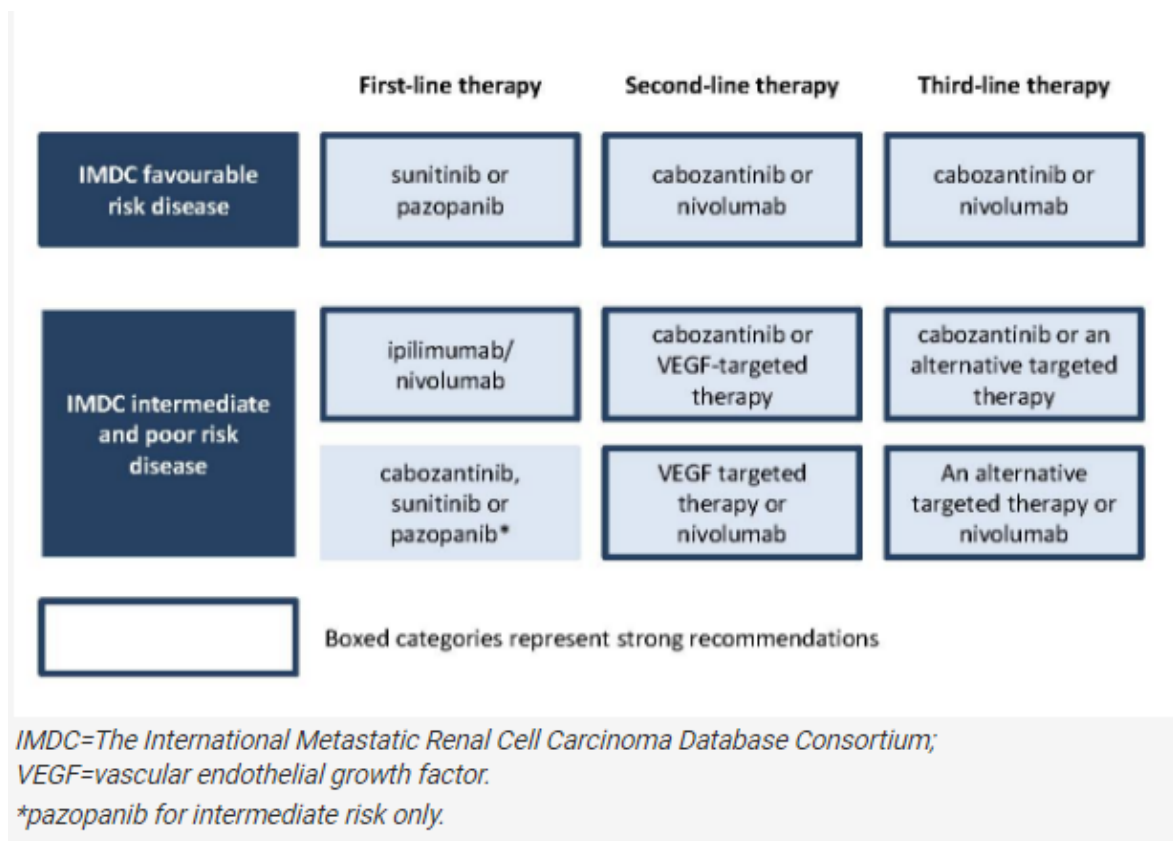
| | First-line therapy | Second-line therapy | Third-line therapy |
|---|---|---|---|
| IMDC favourable risk disease | sunitinib or pazopanib | cabozantinib or nivolumab | cabozantinib or nivolumab |
| IMDC intermediate and poor risk disease | ipilimumab/ nivolumab | cabozantinib or VEGF-targeted therapy | cabozantinib or an alternative targeted therapy |
| | cabozantinib, sunitinib or pazopanib* | VEGF targeted therapy or nivolumab | An alternative targeted therapy or nivolumab |

Boxed categories represent strong recommendations

IMDC=The International Metastatic Renal Cell Carcinoma Database Consortium; VEGF=vascular endothelial growth factor.

*pazopanib for intermediate risk only.